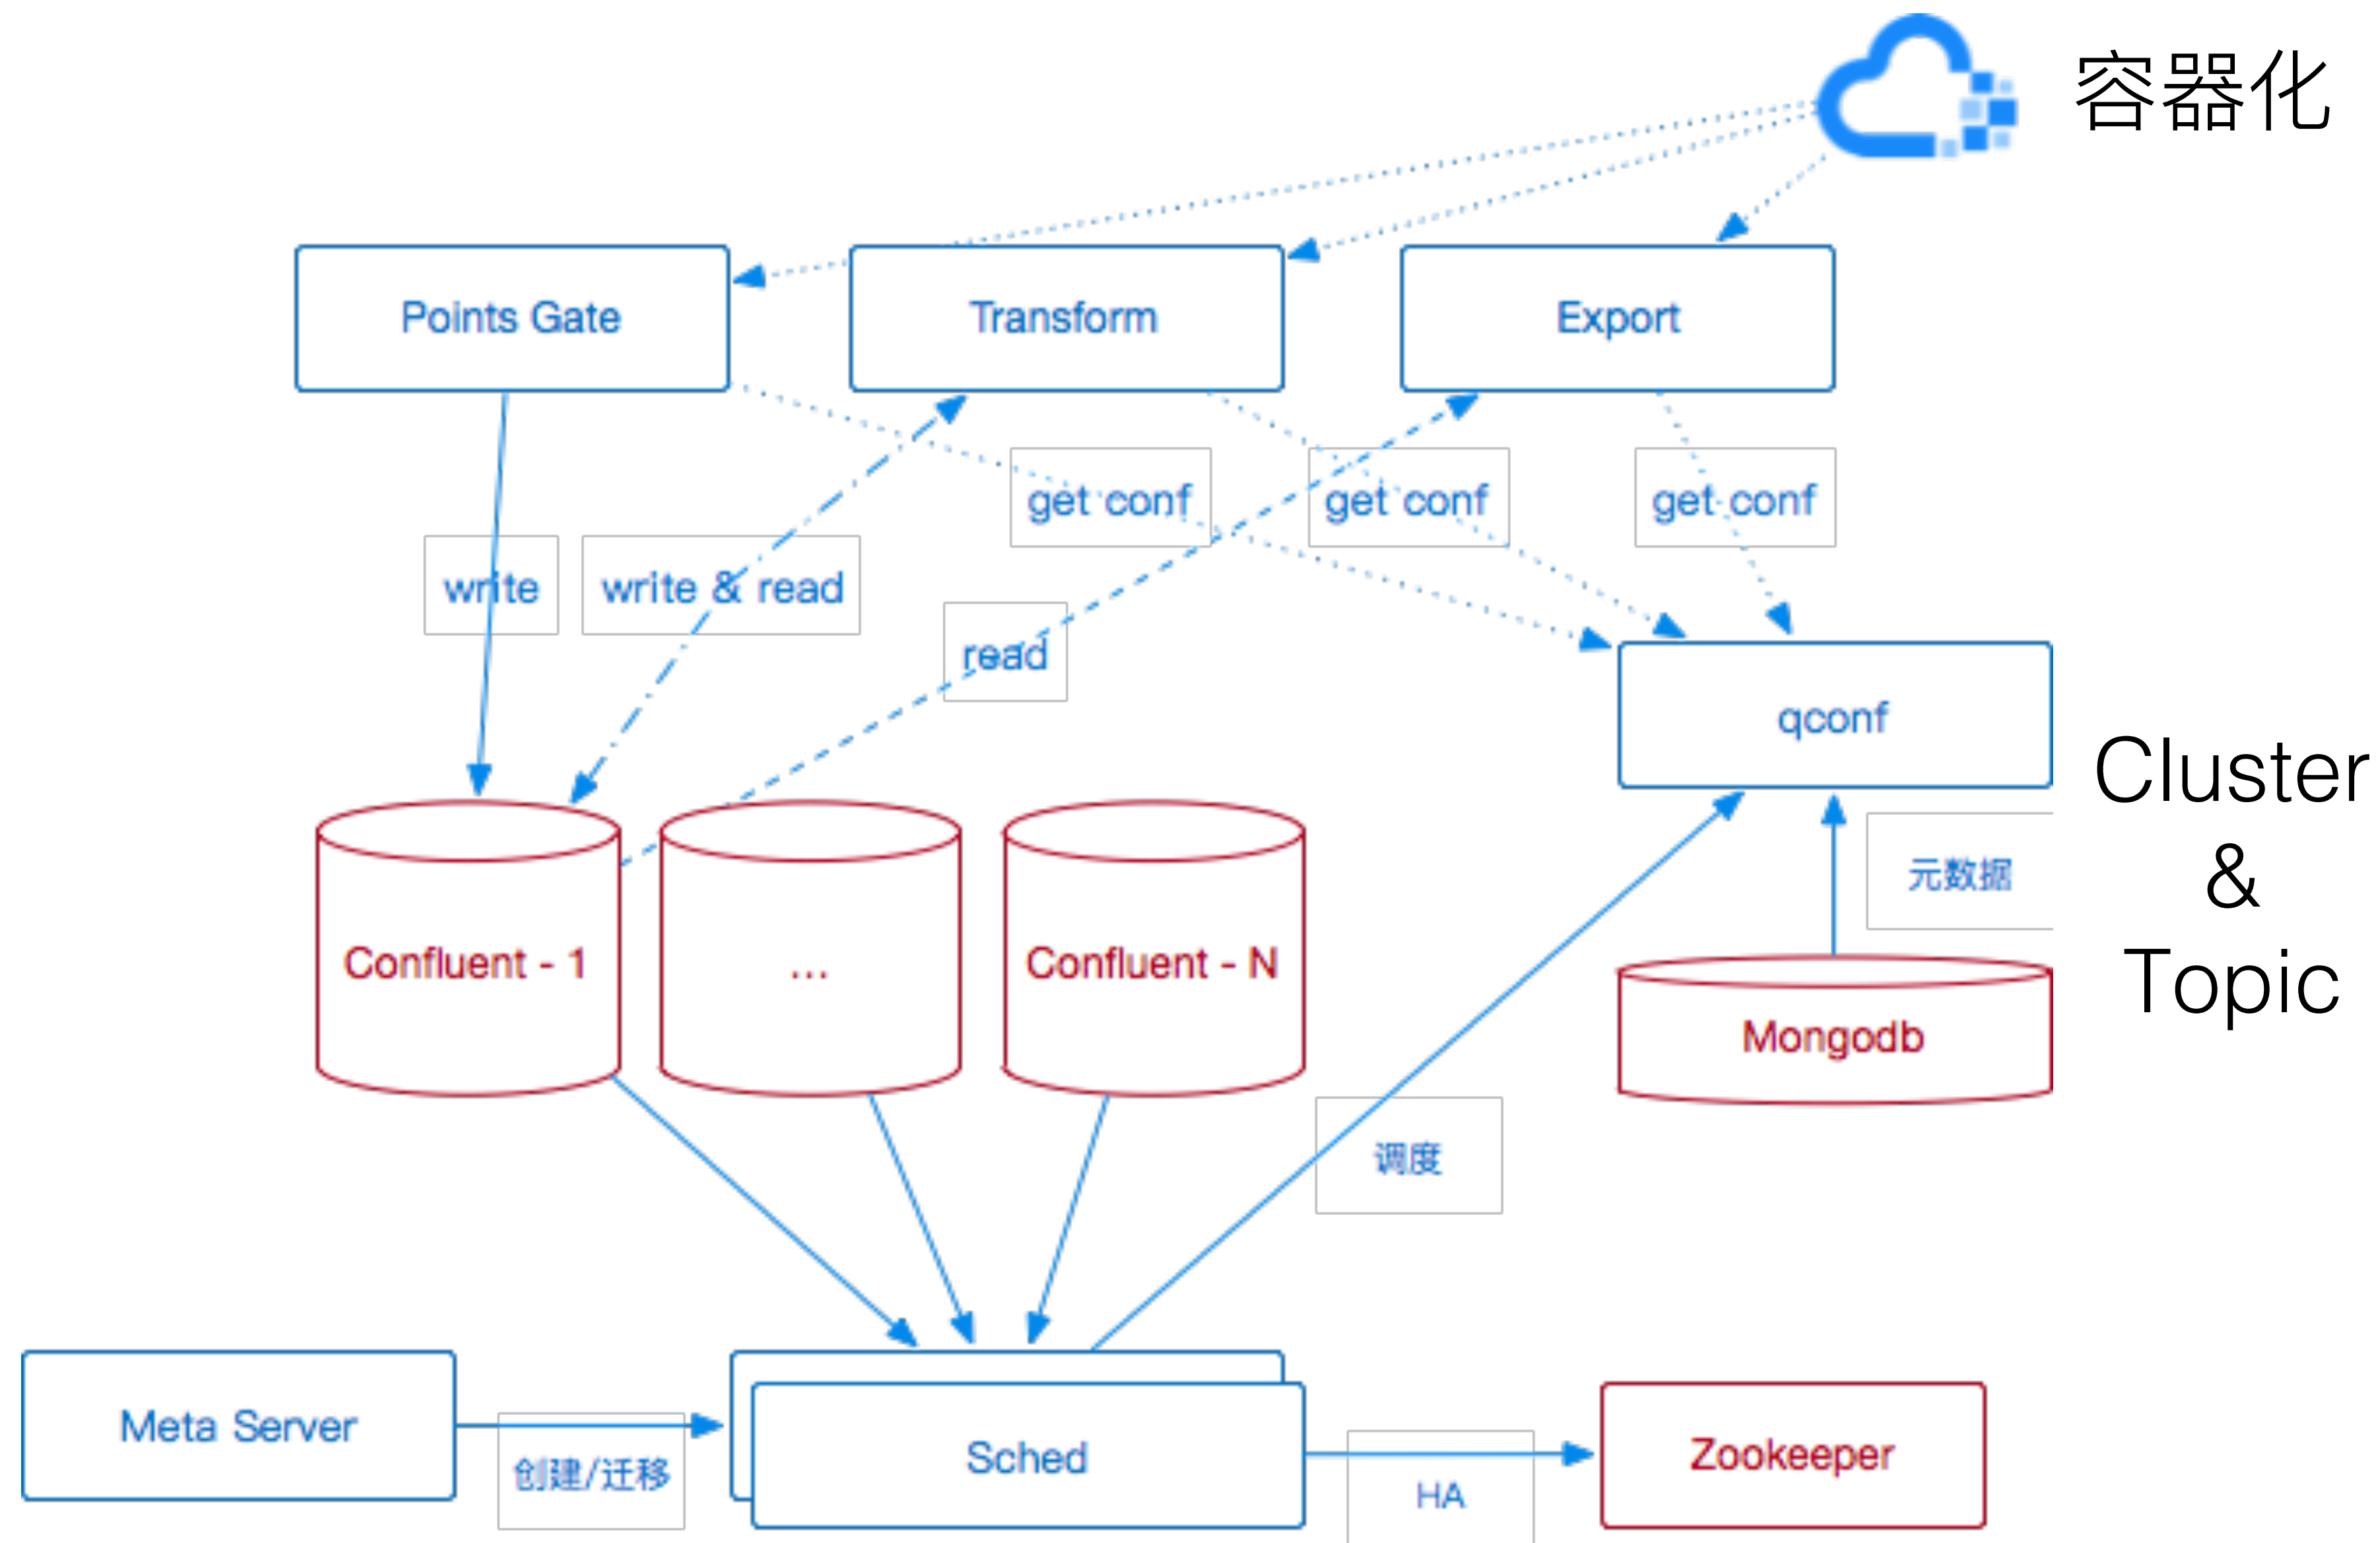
容器化

Points Gate

Transform

Export

write

write & read

get conf

get conf

get conf

read

qconf

Cluster & Topic

元数据

Confluent - 1

...

Confluent - N

Mongodb

调度

Meta Server

创建/迁移

Sched

HA

Zookeeper